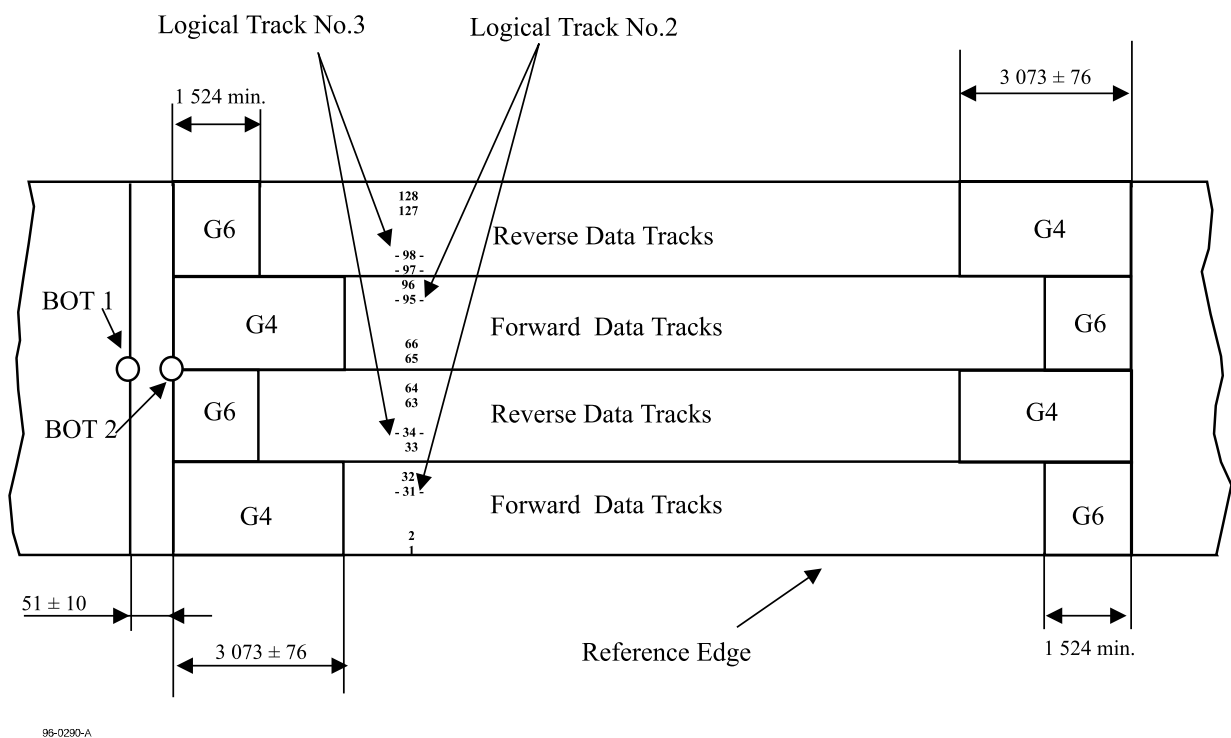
Logical Track No.3

Logical Track No.2

1 524 min.

$3\ 073 \pm 76$

128
127

G6

Reverse Data Tracks

G4

- 98 -
- 97 -
96
- 95 -

BOT 1

G4

Forward Data Tracks

G6

66
65

64
63

G6

Reverse Data Tracks

G4

BOT 2

- 34 -
33

32
- 31 -

G4

Forward Data Tracks

G6

2
1

$51 \pm 10$

$3\ 073 \pm 76$

Reference Edge

1 524 min.

96-0290-A